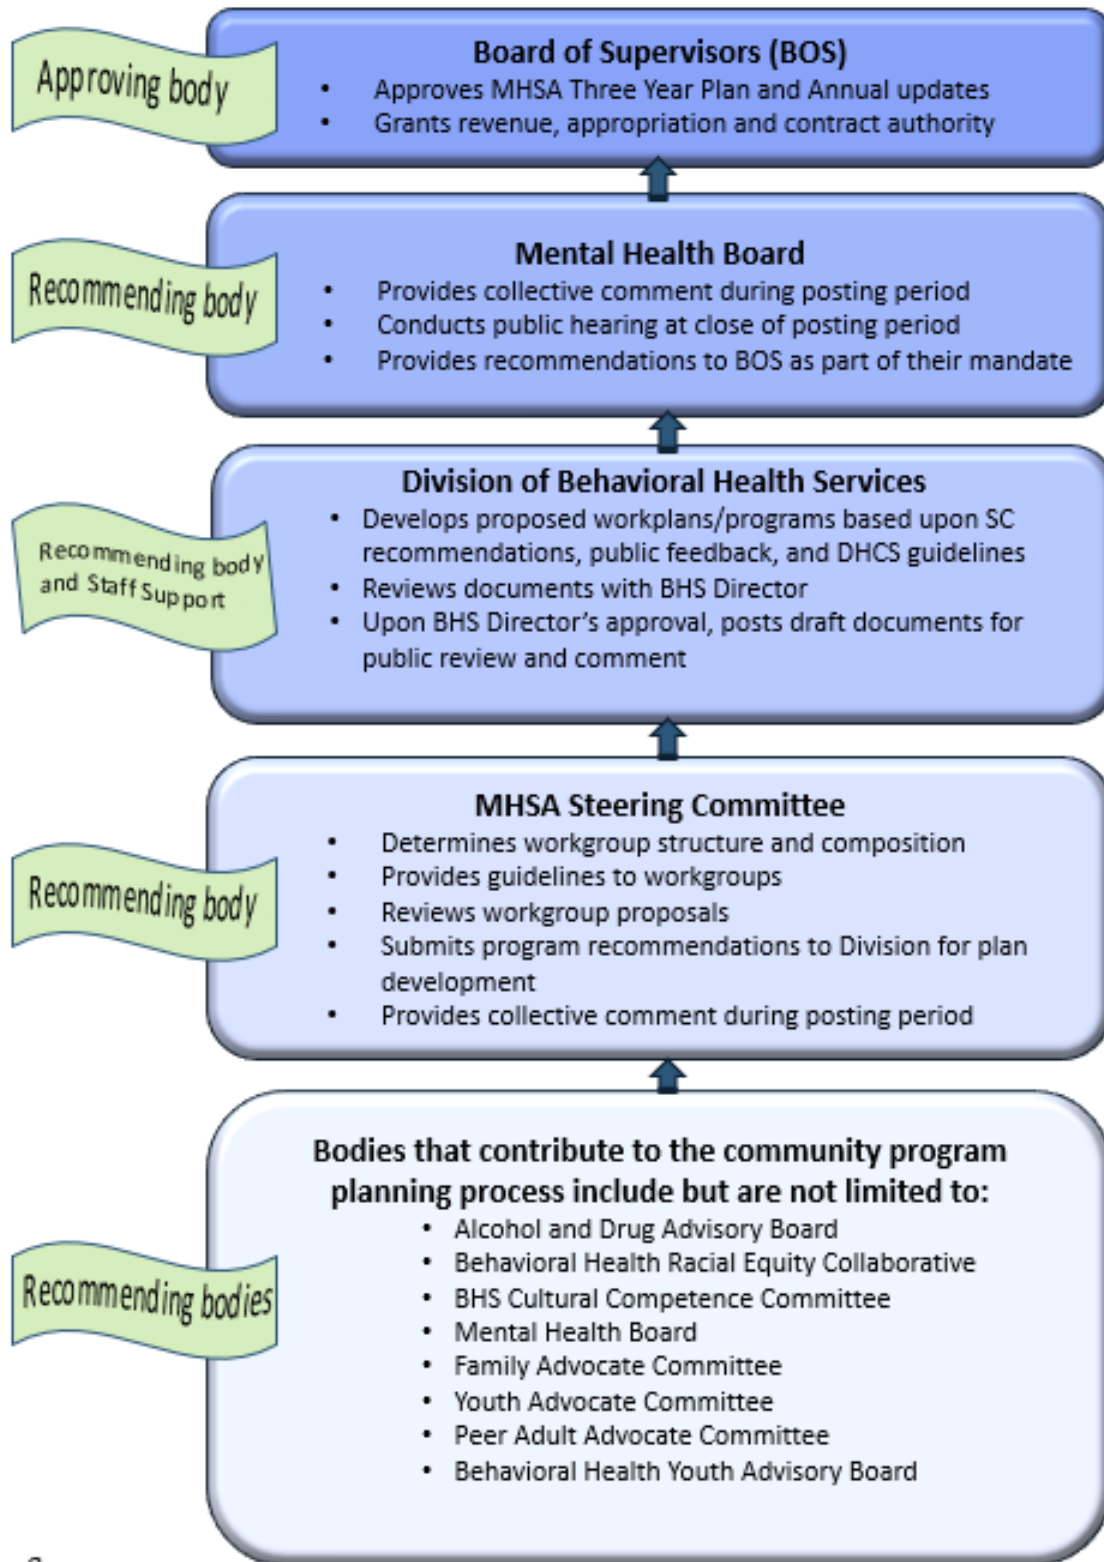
Approving body

Board of Supervisors (BOS)
- Approves MHSA Three Year Plan and Annual updates
- Grants revenue, appropriation and contract authority

Recommending body

Mental Health Board
- Provides collective comment during posting period
- Conducts public hearing at close of posting period
- Provides recommendations to BOS as part of their mandate

Recommending body and Staff Support

Division of Behavioral Health Services
- Develops proposed workplans/programs based upon SC recommendations, public feedback, and DHCS guidelines
- Reviews documents with BHS Director
- Upon BHS Director's approval, posts draft documents for public review and comment

Recommending body

MHSA Steering Committee
- Determines workgroup structure and composition
- Provides guidelines to workgroups
- Reviews workgroup proposals
- Submits program recommendations to Division for plan development
- Provides collective comment during posting period

Recommending bodies

Bodies that contribute to the community program planning process include but are not limited to:
- Alcohol and Drug Advisory Board
- Behavioral Health Racial Equity Collaborative
- BHS Cultural Competence Committee
- Mental Health Board
- Family Advocate Committee
- Youth Advocate Committee
- Peer Adult Advocate Committee
- Behavioral Health Youth Advisory Board